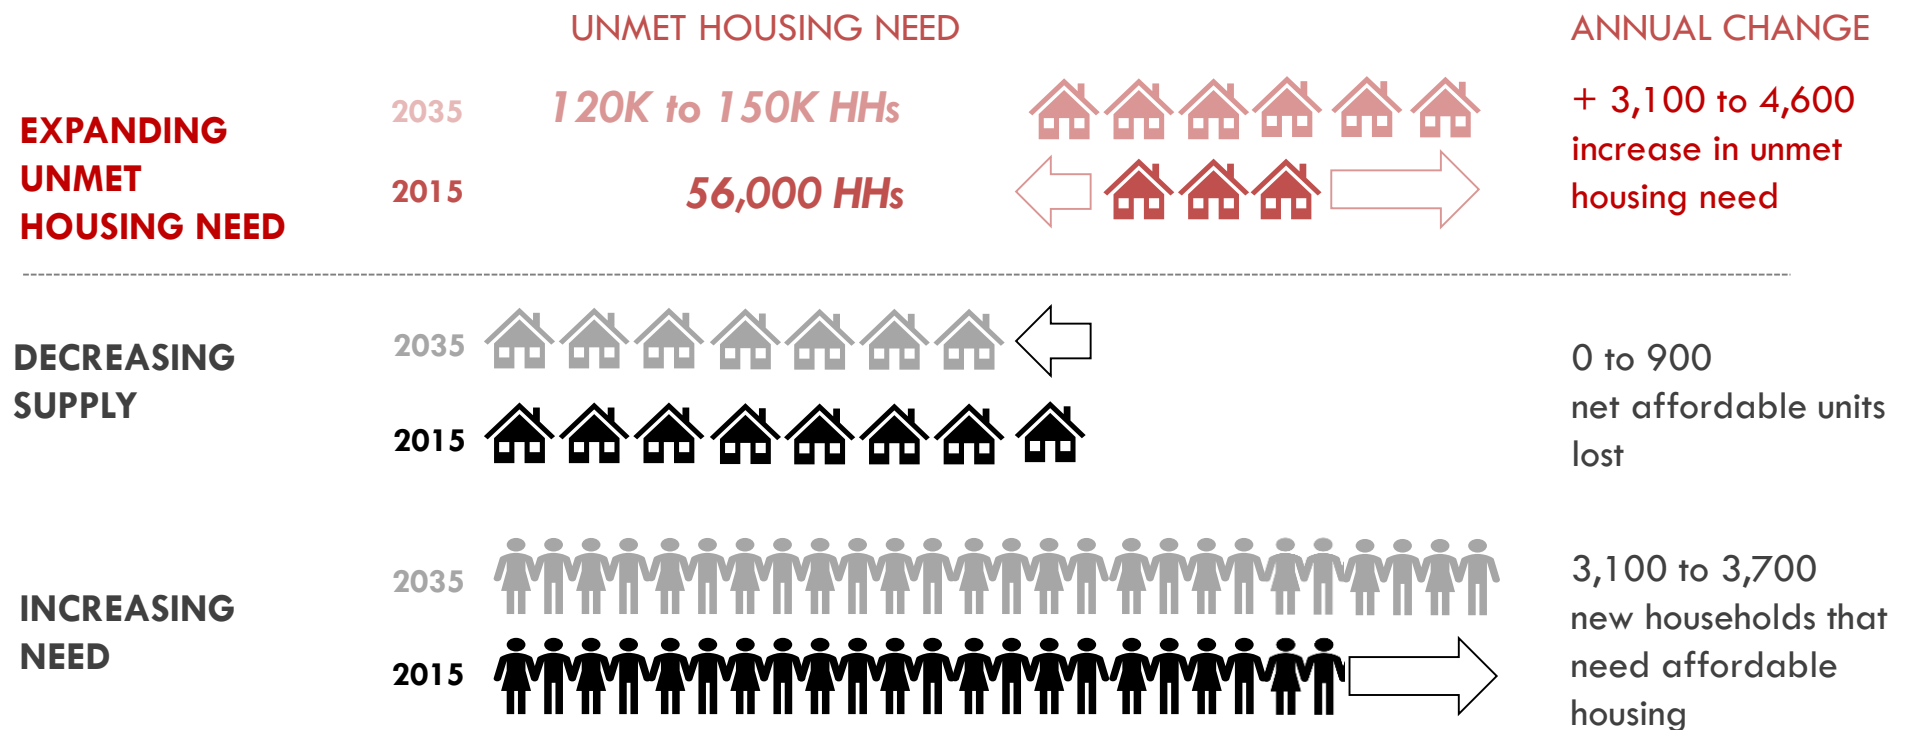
UNMET HOUSING NEED

ANNUAL CHANGE

EXPANDING UNMET HOUSING NEED

2035 120K to 150K HHs

2015 56,000 HHs

+ 3,100 to 4,600 increase in unmet housing need

DECREASING SUPPLY

2035

2015

0 to 900 net affordable units lost

INCREASING NEED

2035

2015

3,100 to 3,700 new households that need affordable housing